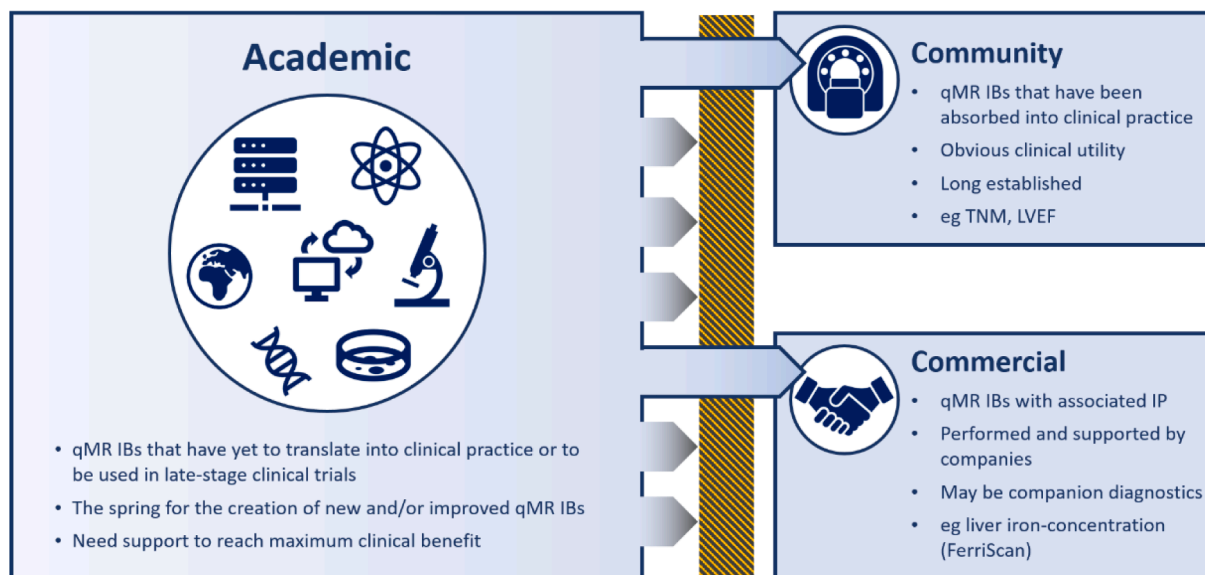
Academic

- qMR IBs that have yet to translate into clinical practice or to be used in late-stage clinical trials
- The spring for the creation of new and/or improved qMR IBs
- Need support to reach maximum clinical benefit

Community

- qMR IBs that have been absorbed into clinical practice
- Obvious clinical utility
- Long established
- eg TNM, LVEF

Commercial

- qMR IBs with associated IP
- Performed and supported by companies
- May be companion diagnostics
- eg liver iron-concentration (FerriScan)